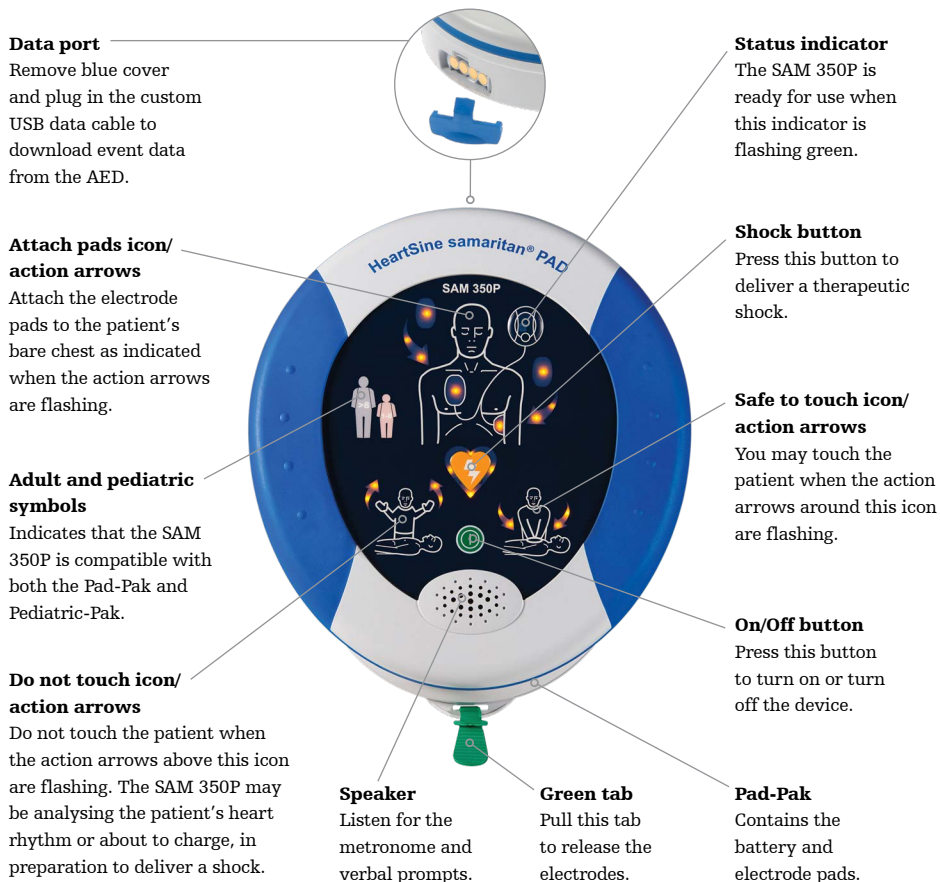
**Data port**
Remove blue cover and plug in the custom USB data cable to download event data from the AED.

**Attach pads icon/ action arrows**
Attach the electrode pads to the patient's bare chest as indicated when the action arrows are flashing.

**Adult and pediatric symbols**
Indicates that the SAM 350P is compatible with both the Pad-Pak and Pediatric-Pak.

**Do not touch icon/ action arrows**
Do not touch the patient when the action arrows above this icon are flashing. The SAM 350P may be analysing the patient's heart rhythm or about to charge, in preparation to deliver a shock.

HeartSine samaritan® PAD
SAM 350P

**Status indicator**
The SAM 350P is ready for use when this indicator is flashing green.

**Shock button**
Press this button to deliver a therapeutic shock.

**Safe to touch icon/ action arrows**
You may touch the patient when the action arrows around this icon are flashing.

**On/Off button**
Press this button to turn on or turn off the device.

**Speaker**
Listen for the metronome and verbal prompts.

**Green tab**
Pull this tab to release the electrodes.

**Pad-Pak**
Contains the battery and electrode pads.